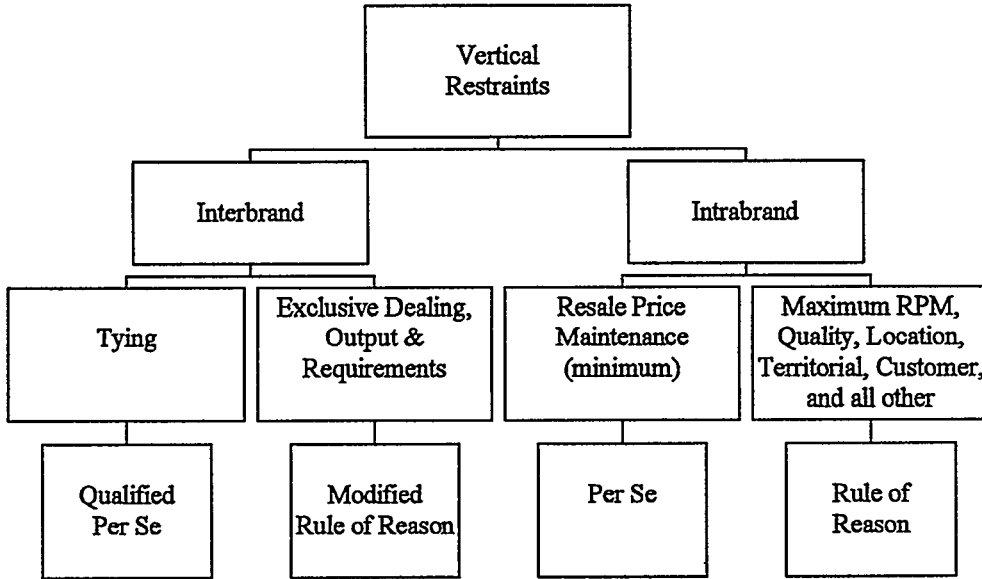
Vertical Restraints

Interbrand

Intrabrand

Tying

Exclusive Dealing, Output & Requirements

Resale Price Maintenance (minimum)

Maximum RPM, Quality, Location, Territorial, Customer, and all other

Qualified Per Se

Modified Rule of Reason

Per Se

Rule of Reason